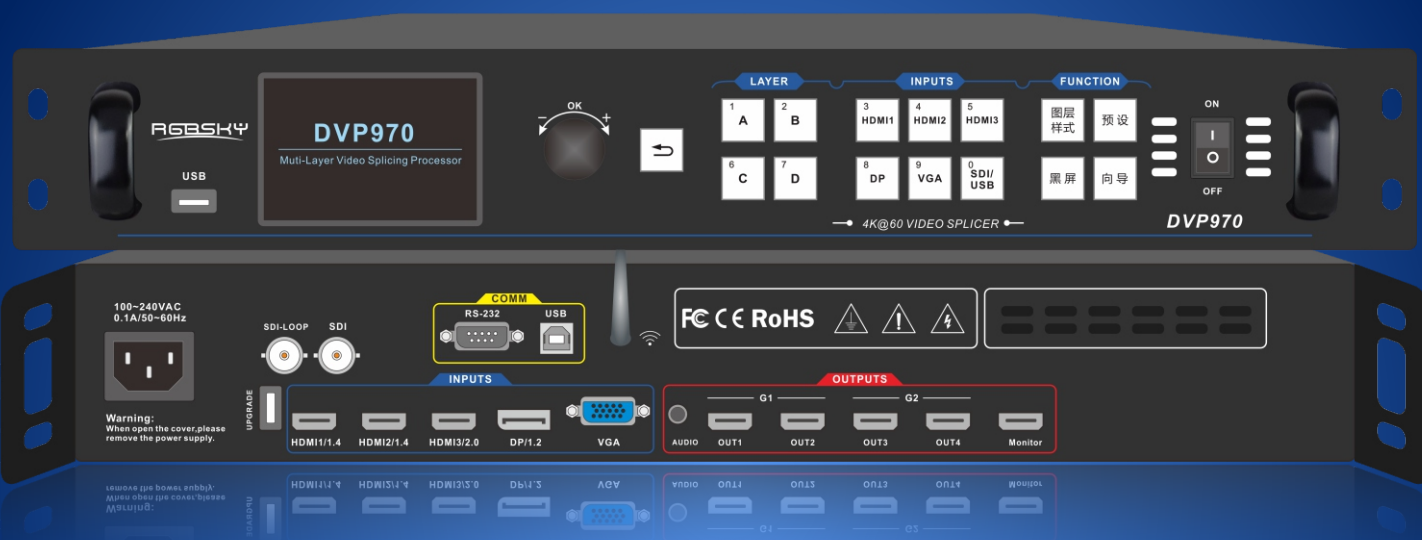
RGBSKY

USB

DVP970

Muti-Layer Video Splicing Processor

OK

−

+

LAYER

1 A

2 B

6 C

7 D

INPUTS

3 HDMI1

4 HDMI2

5 HDMI3

8 DP

9 VGA

0 SDI/USB

FUNCTION

图层样式

预设

黑屏

向导

ON

OFF

4K@60 VIDEO SPLICER

DVP970

100~240VAC
0.1A/50~60Hz

Warning:
When open the cover,please remove the power supply.

SDI-LOOP

SDI

COMM

RS-232

USB

FC CE RoHS

UPGRADE

INPUTS

HDMI1/1.4

HDMI2/1.4

HDMI3/2.0

DP/1.2

VGA

OUTPUTS

AUDIO

G1

OUT1

OUT2

G2

OUT3

OUT4

Monitor